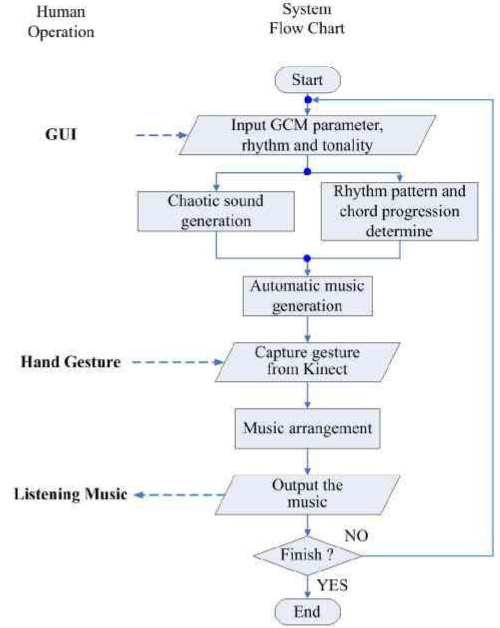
Human Operation

System Flow Chart

Start

GUI

Input GCM parameter, rhythm and tonality

Chaotic sound generation

Rhythm pattern and chord progression determine

Automatic music generation

Hand Gesture

Capture gesture from Kinect

Music arrangement

Listening Music

Output the music

NO

Finish ?

YES

End